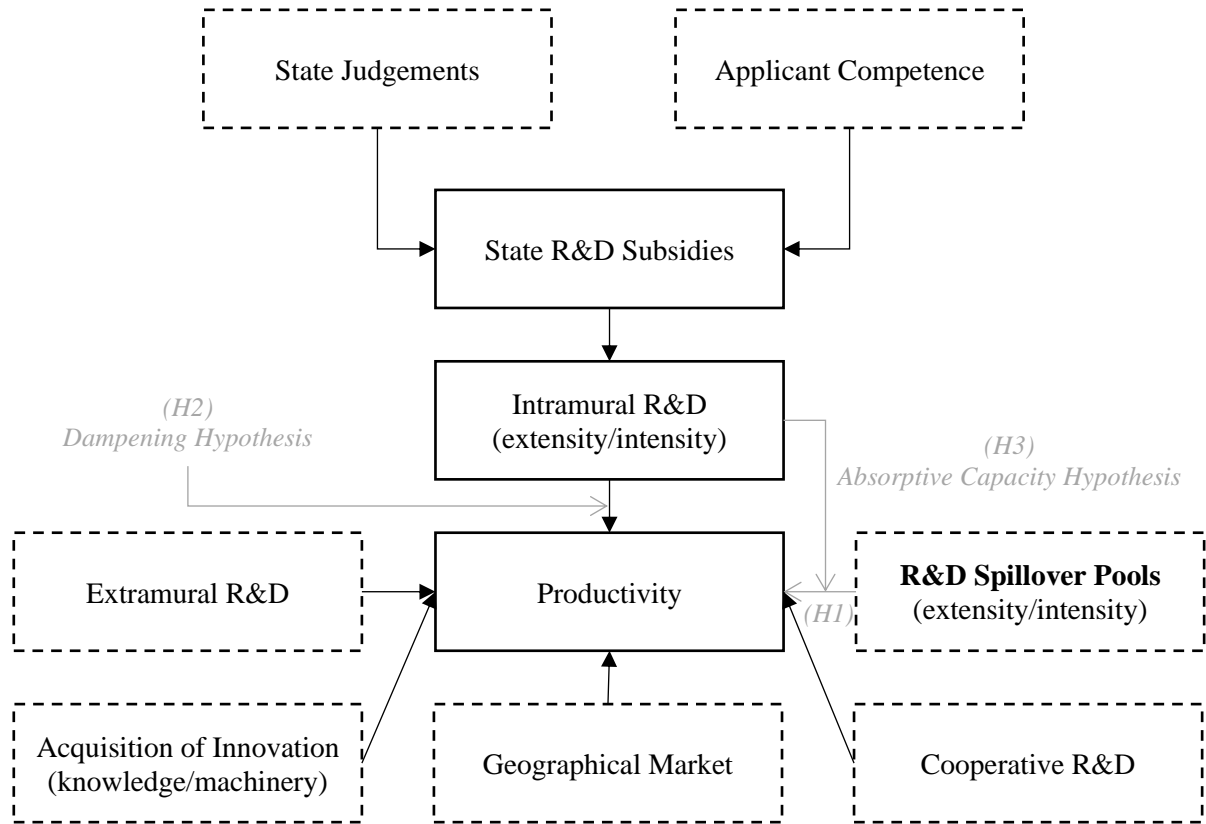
State Judgements

Applicant Competence

State R&D Subsidies

(H2)
Dampening Hypothesis

Intramural R&D
(extensity/intensity)

(H3)
Absorptive Capacity Hypothesis

Extramural R&D

Productivity

(H1)

**R&D Spillover Pools**
(extensity/intensity)

Acquisition of Innovation
(knowledge/machinery)

Geographical Market

Cooperative R&D